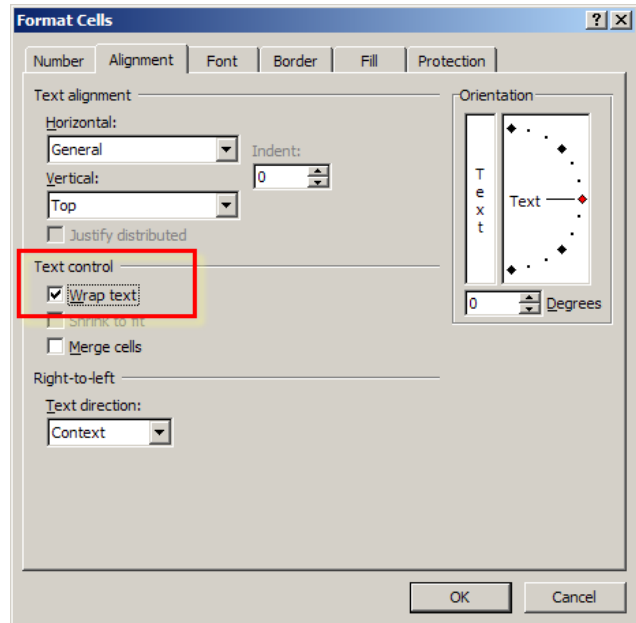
Format Cells

?
X

Number
Alignment
Font
Border
Fill
Protection

Text alignment

Horizontal:
General

Indent:
0

Vertical:
Top

Justify distributed

Text control

Wrap text

Shrink to fit

Merge cells

Right-to-left

Text direction:
Context

Orientation

T
e
x
t

Text

0
Degrees

OK
Cancel